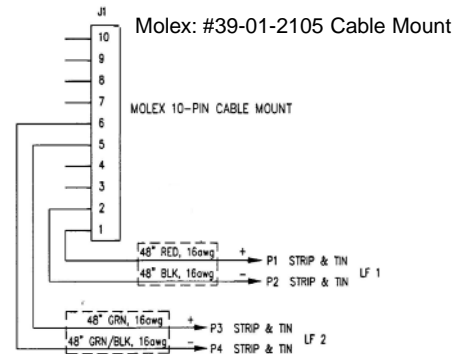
J1

Molex: #39-01-2105 Cable Mount

10
9
8
7
6
5
4
3
2
1

MOLEX 10-PIN CABLE MOUNT

48" RED, 16awg
+
P1 STRIP & TIN
48" BLK, 16awg
−
P2 STRIP & TIN
LF 1

48" GRN, 16awg
+
P3 STRIP & TIN
48" GRN/BLK, 16awg
−
P4 STRIP & TIN
LF 2